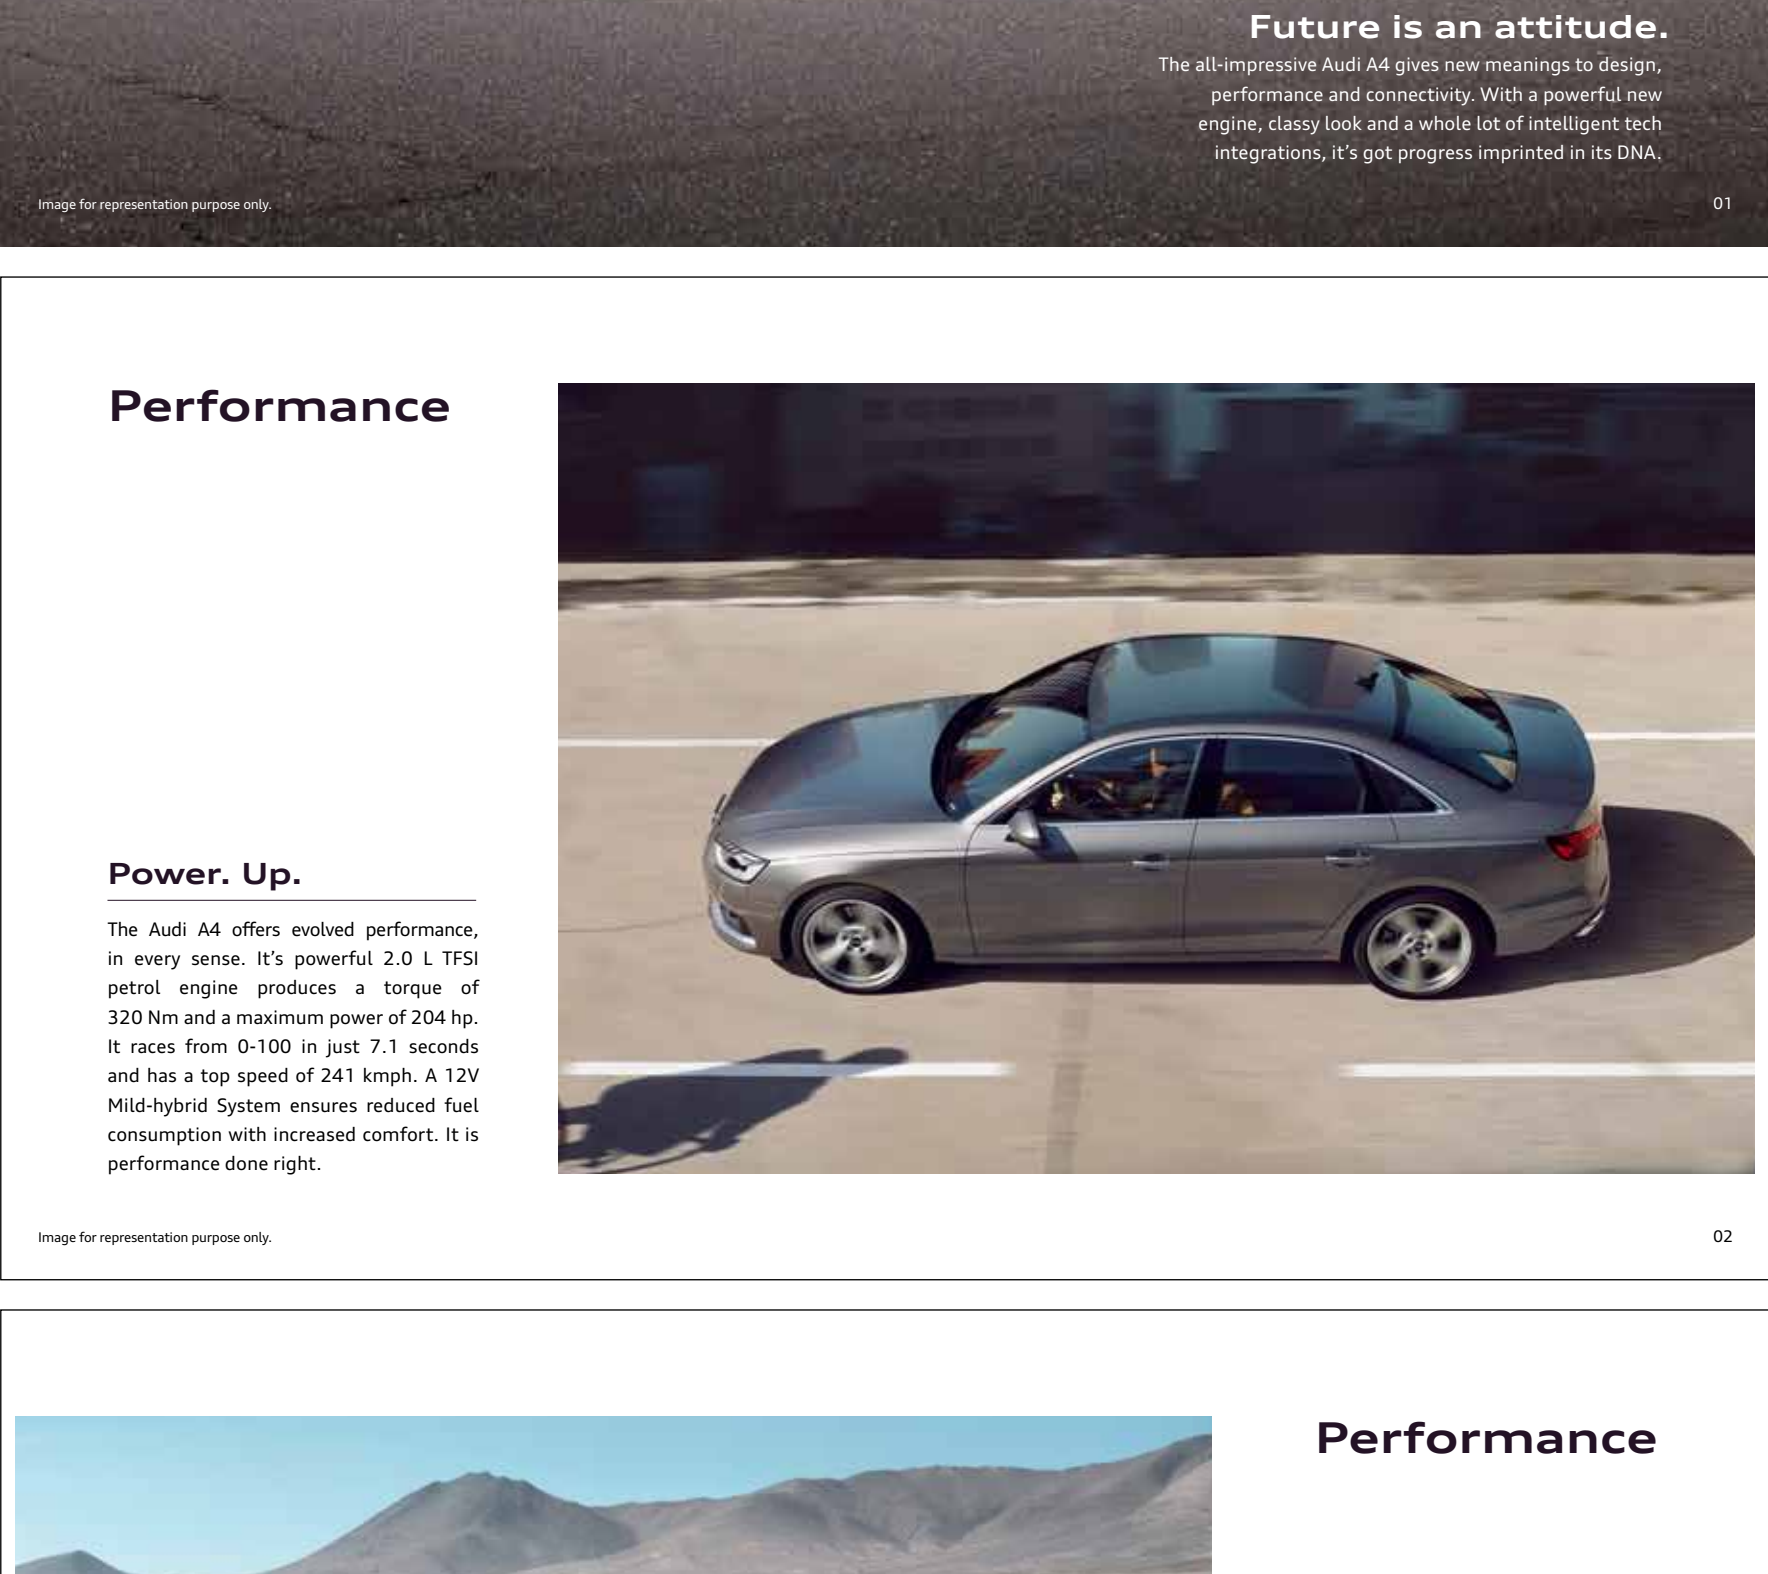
Future is an attitude.

The all-impressive Audi A4 gives new meanings to design, performance and connectivity. With a powerful new engine, classy look and a whole lot of intelligent tech integrations, it’s got progress imprinted in its DNA.

Image for representation purpose only.

01

Performance

Power. Up.

The Audi A4 offers evolved performance, in every sense. It’s powerful 2.0 L TFSI petrol engine produces a torque of 320 Nm and a maximum power of 204 hp. It races from 0-100 in just 7.1 seconds and has a top speed of 241 kmph. A 12V Mild-hybrid System ensures reduced fuel consumption with increased comfort. It is performance done right.

Image for representation purpose only.

02

Performance